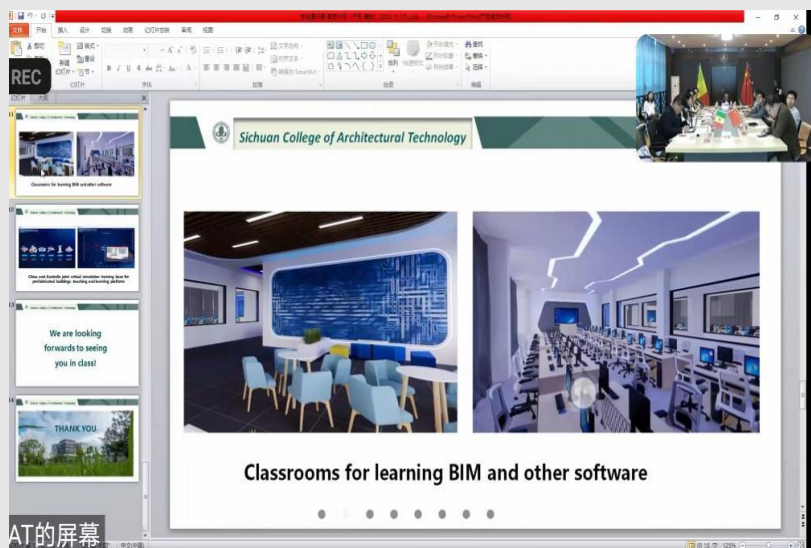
REC

开始

11

Sichuan College of Architectural Technology

Classrooms for learning BIM and other software

12

Sichuan College of Architectural Technology

China and Australia joint virtual simulation training base for prefabricated buildings teaching and learning platform

13

Sichuan College of Architectural Technology

We are looking forwards to seeing you in class!

14

Sichuan College of Architectural Technology

THANK YOU

Sichuan College of Architectural Technology

Classrooms for learning BIM and other software

AT的屏幕